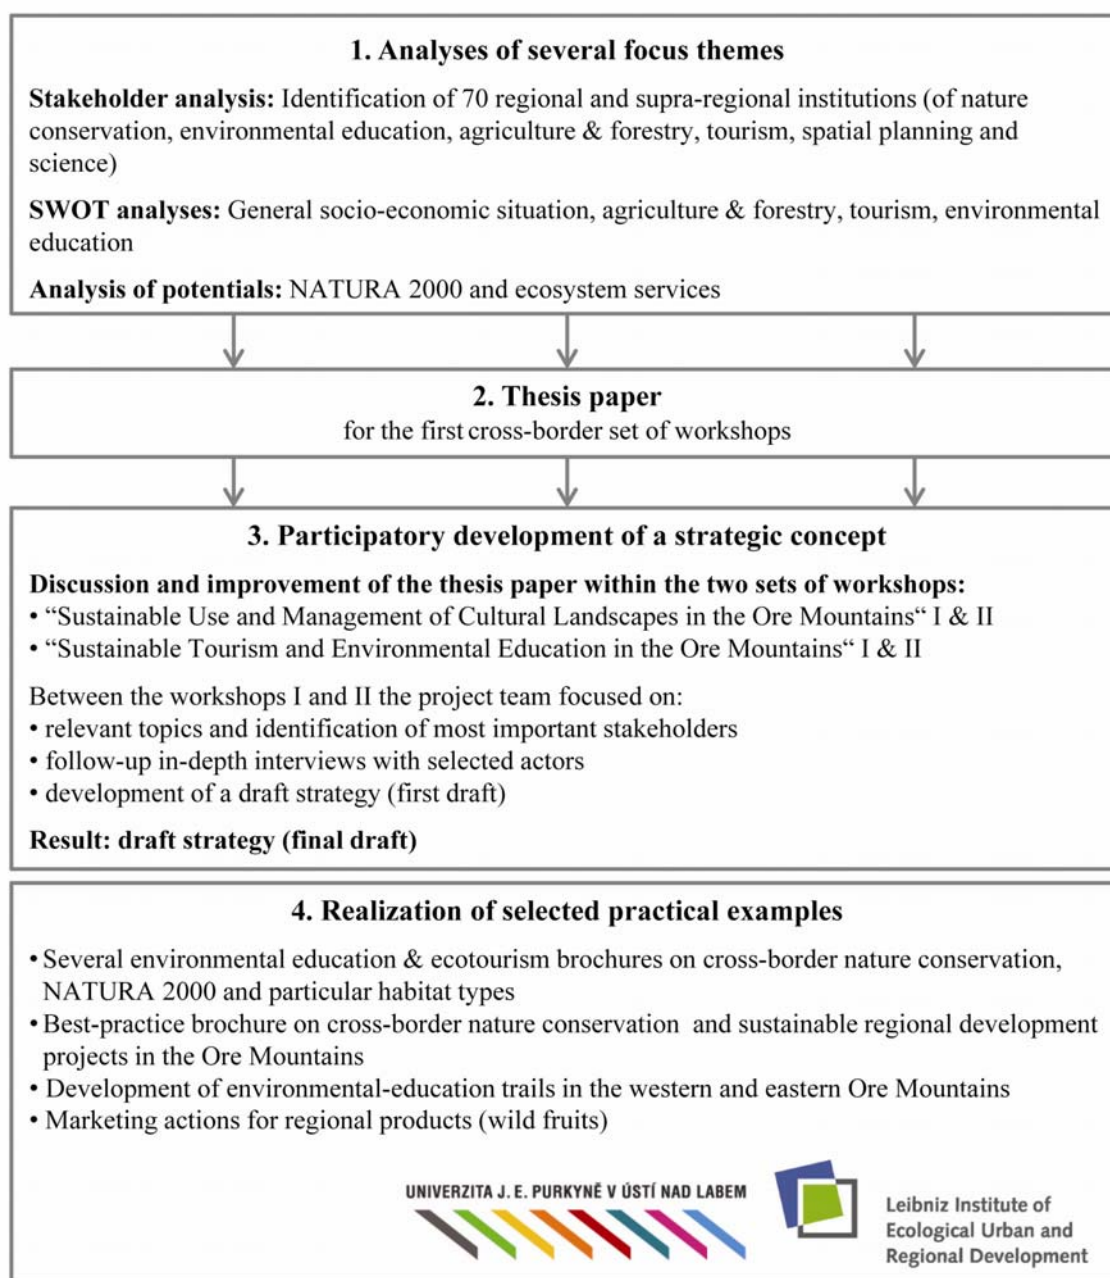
1. Analyses of several focus themes

Stakeholder analysis: Identification of 70 regional and supra-regional institutions (of nature conservation, environmental education, agriculture & forestry, tourism, spatial planning and science)

SWOT analyses: General socio-economic situation, agriculture & forestry, tourism, environmental education

Analysis of potentials: NATURA 2000 and ecosystem services

2. Thesis paper
for the first cross-border set of workshops

3. Participatory development of a strategic concept

Discussion and improvement of the thesis paper within the two sets of workshops:
• "Sustainable Use and Management of Cultural Landscapes in the Ore Mountains" I & II
• "Sustainable Tourism and Environmental Education in the Ore Mountains" I & II

Between the workshops I and II the project team focused on:
• relevant topics and identification of most important stakeholders
• follow-up in-depth interviews with selected actors
• development of a draft strategy (first draft)

Result: draft strategy (final draft)

4. Realization of selected practical examples

• Several environmental education & ecotourism brochures on cross-border nature conservation, NATURA 2000 and particular habitat types
• Best-practice brochure on cross-border nature conservation and sustainable regional development projects in the Ore Mountains
• Development of environmental-education trails in the western and eastern Ore Mountains
• Marketing actions for regional products (wild fruits)

UNIVERZITA J. E. PURKYNĚ V ÚSTÍ NAD LABEM

Leibniz Institute of Ecological Urban and Regional Development